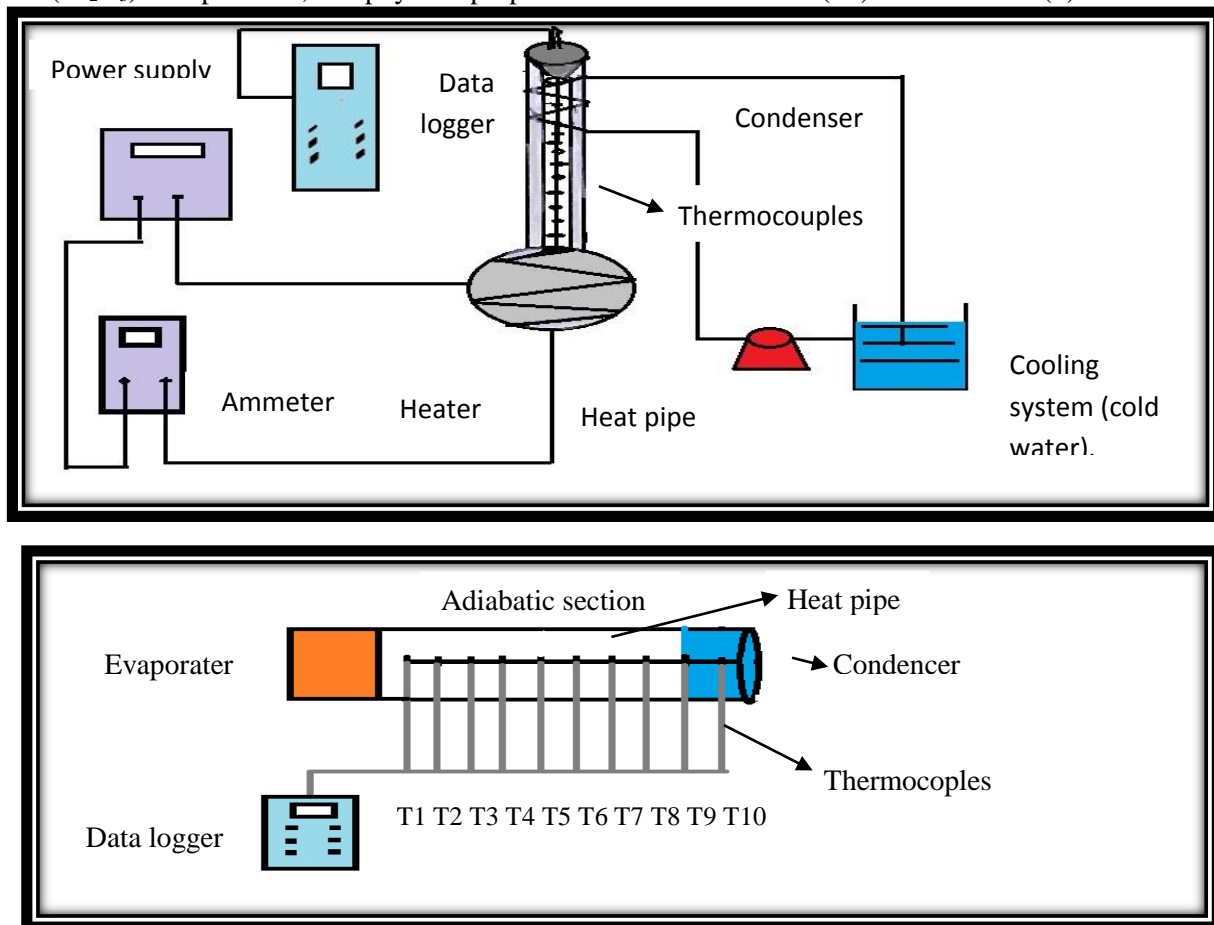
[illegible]

Power supply

Data logger

Condenser

Thermocouples

Cooling system (cold water).

Ammeter

Heater

Heat pipe

Adiabatic section

Heat pipe

Evaporater

Condencer

Thermocoples

Data logger

T1 T2 T3 T4 T5 T6 T7 T8 T9 T10